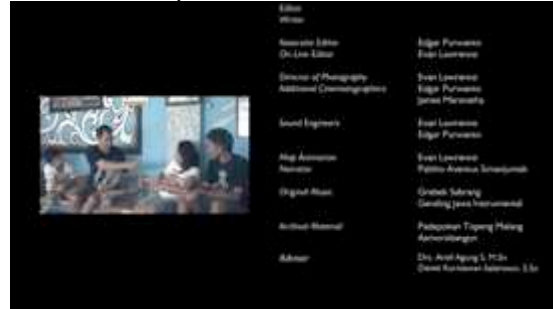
Editor
Writer

Associate Editor
On-Line Editor

Edgar Purwanto
Evan Lawrence

Director of Photography
Additional Cinematographers

Evan Lawrence
Edgar Purwanto
James Marasetha

Sound Engineers

Evan Lawrence
Edgar Purwanto

Map Animation
Narrator

Evan Lawrence
Pablito Aventus Simanjuntak

Original Music

Gridlock Sabrang
Gending Jawa Instrumental

Archival Material

Padepokan Topeng Malang
Asmorobangun

Advisor

Drs. Arief Agung S. M.Sn
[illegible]